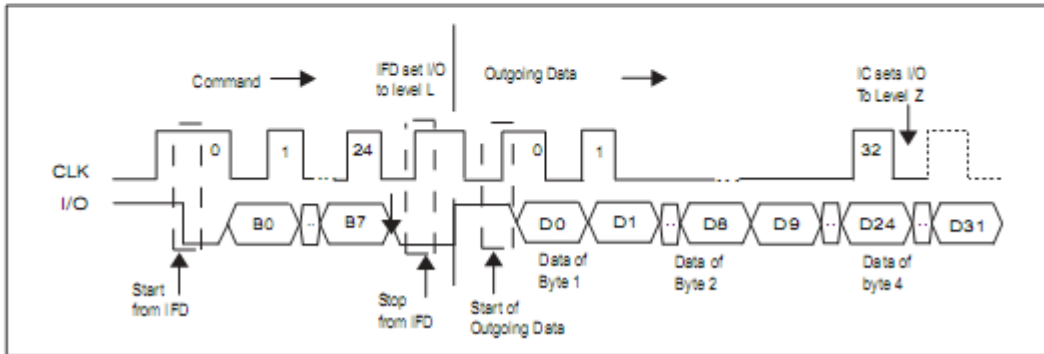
Command

IFD set I/O to level L

Outgoing Data

IC sets I/O To Level Z

CLK

0

1

24

0

1

32

I/O

B0

..

B7

D0

D1

..

D8

D9

..

D24

..

D31

Start from IFD

Stop from IFD

Start of Outgoing Data

Data of Byte 1

Data of Byte 2

Data of byte 4